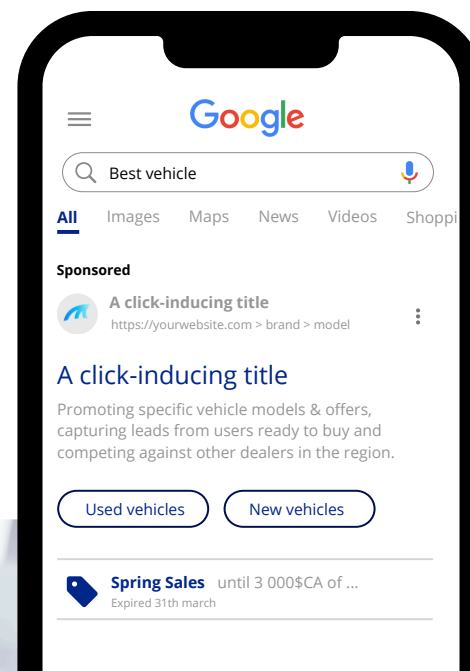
Google

Best vehicle

All Images Maps News Videos Shoppi

Sponsored

A click-inducing title
https://yourwebsite.com > brand > model

A click-inducing title

Promoting specific vehicle models & offers, capturing leads from users ready to buy and competing against other dealers in the region.

Used vehicles New vehicles

Spring Sales until 3 000$CA of ...
Expired 31th march